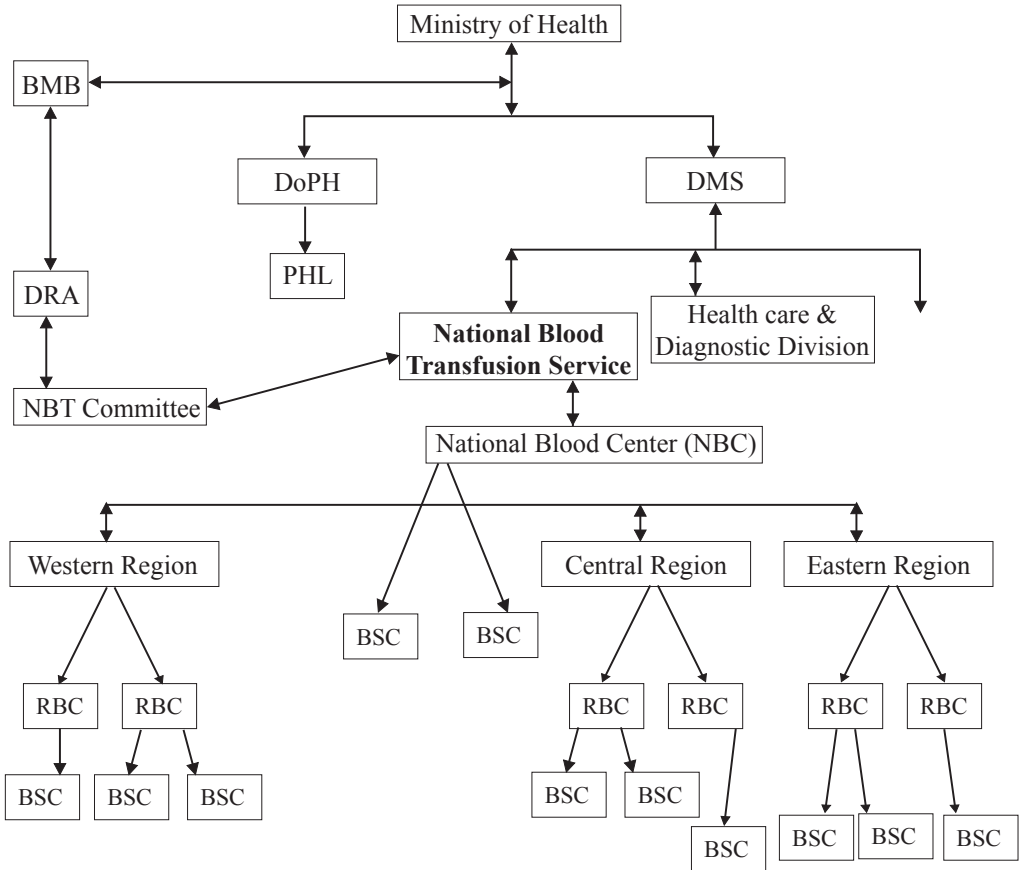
Ministry of Health

BMB

DoPH

DMS

PHL

DRA

National Blood Transfusion Service

Health care & Diagnostic Division

NBT Committee

National Blood Center (NBC)

Western Region

Central Region

Eastern Region

BSC

BSC

RBC

RBC

RBC

RBC

RBC

RBC

BSC

BSC

BSC

BSC

BSC

BSC

BSC

BSC

BSC